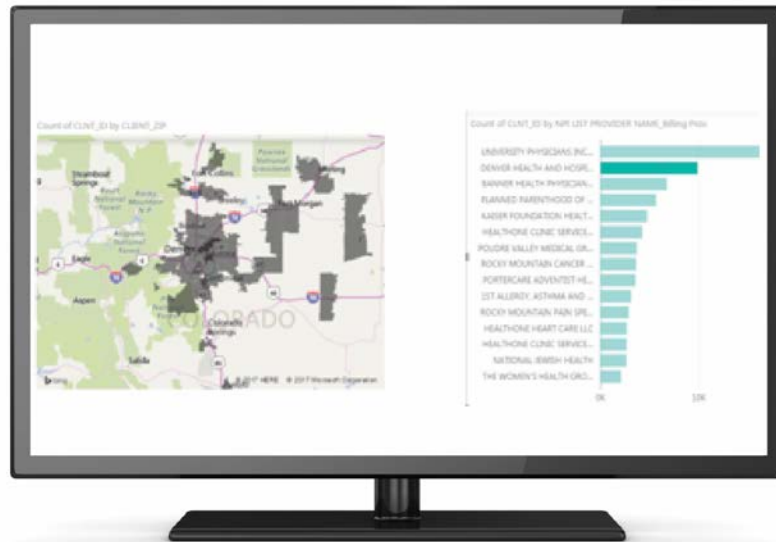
Count of CLNT_ID by CLIENT_ZIP

Pawnee National Grassland
Fort Collins
Sterling
Steamboat Springs
Rocky Mountain N.P.
Greeley
Fort Morgan
Denver
Eagle
Aspen
COLORADO
Colorado Springs
Salida
bing
© 2017 HERE © 2017 Microsoft Corporation

Count of CLNT_ID by NPI LIST PROVIDER NAME_Billing Prov

UNIVERSITY PHYSICIANS INC...
DENVER HEALTH AND HOSPI...
BANNER HEALTH PHYSICIAN...
PLANNED PARENTHOOD OF ...
KAISER FOUNDATION HEALT...
HEALTHONE CLINIC SERVICE...
POUDRE VALLEY MEDICAL GR...
ROCKY MOUNTAIN CANCER ...
PORTERCARE ADVENTIST HE...
1ST ALLERGY, ASTHMA AND ...
ROCKY MOUNTAIN PAIN SPE...
HEALTHONE HEART CARE LLC
HEALTHONE CLINIC SERVICE...
NATIONAL JEWISH HEALTH
THE WOMEN'S HEALTH GRO...
0K
10K